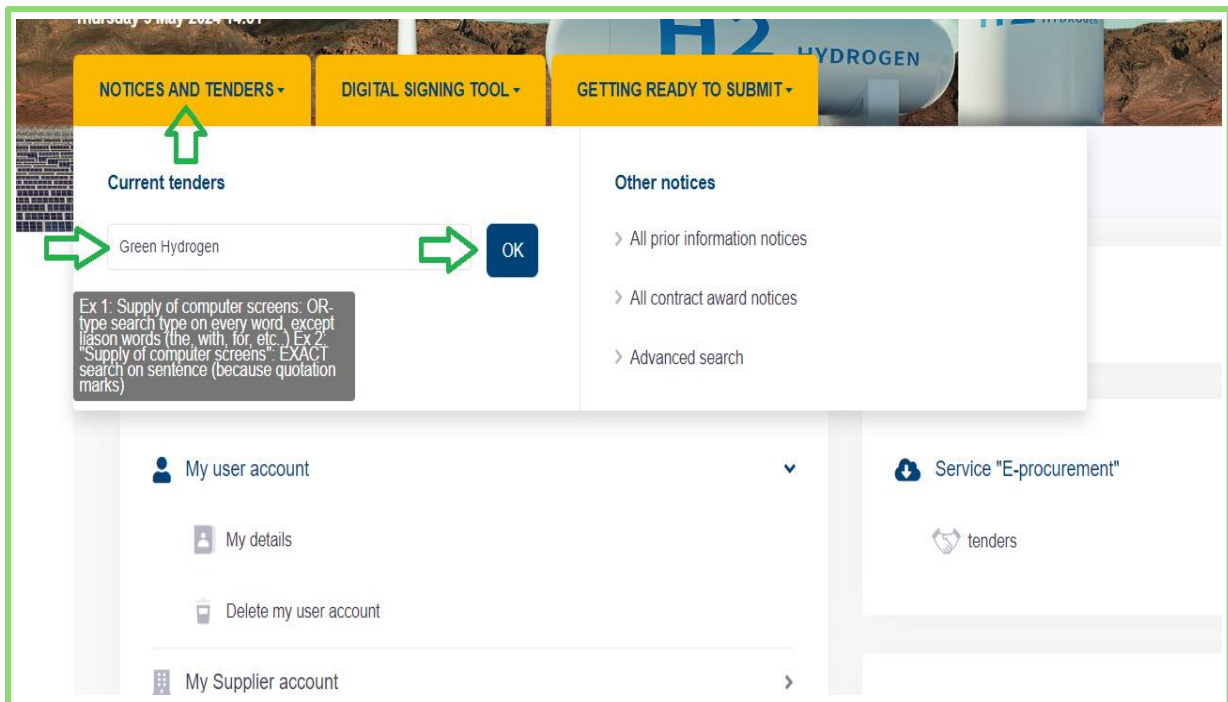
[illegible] 9 May 2024 14:01

H2 HYDROGEN

NOTICES AND TENDERS ▾

DIGITAL SIGNING TOOL ▾

GETTING READY TO SUBMIT ▾

Current tenders

Green Hydrogen

OK

Ex 1: Supply of computer screens: OR-type search type on every word, except liason words (the, with, for, etc..) Ex 2: "Supply of computer screens": EXACT search on sentence (because quotation marks)

Other notices

All prior information notices

All contract award notices

Advanced search

My user account

My details

Delete my user account

My Supplier account

Service "E-procurement"

tenders